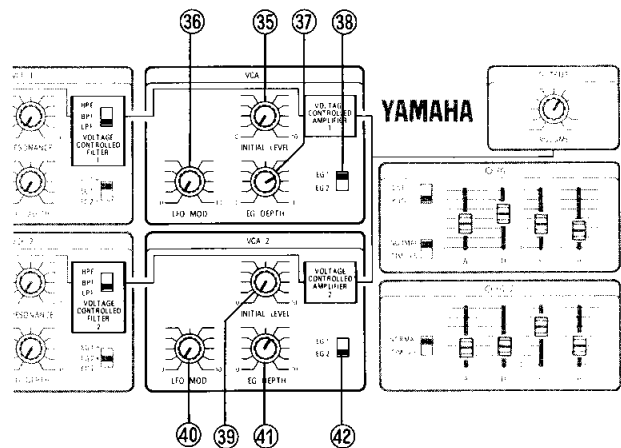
36
35
37
38
VCA 1
HPF
BP1
LP1
VOLTAGE CONTROLLED FILTER 1
RESONANCE
VOLTAGE CONTROLLED AMPLIFIER 1
YAMAHA
INITIAL LEVEL
0
10
LFO MOD
EG DEPTH
EG 1
EG 2
VOLUME
EG 1
A
D
S
R
VCA 2
HPF
BP1
LP1
VOLTAGE CONTROLLED FILTER 2
RESONANCE
VOLTAGE CONTROLLED AMPLIFIER 2
INITIAL LEVEL
LFO MOD
EG DEPTH
EG 1
EG 2
EG 2
A
D
S
R
40
39
41
42